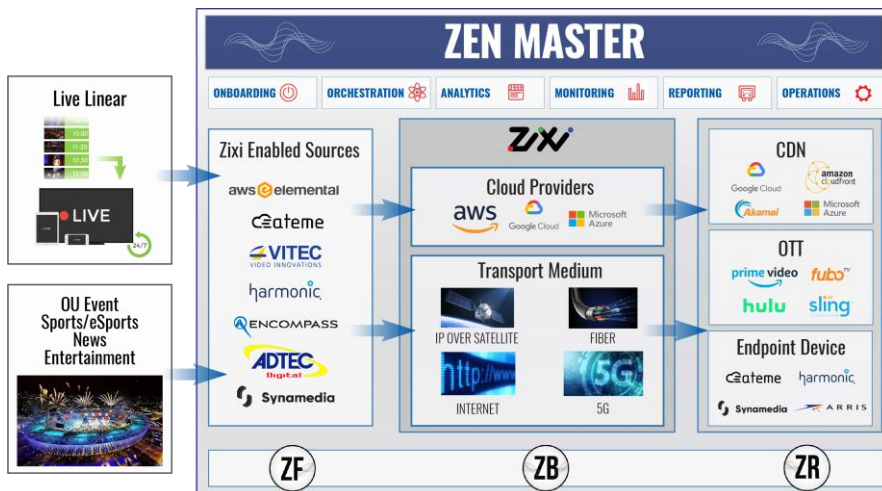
ZEN MASTER

ONBOARDING ORCHESTRATION ANALYTICS MONITORING REPORTING OPERATIONS

Live Linear

10:00
11:30
12:30
15:00

LIVE

24/7

OU Event
Sports/eSports
News
Entertainment

Zixi Enabled Sources

aws elemental
ateme
VITEC VIDEO INNOVATIONS
harmonic
ENCOMPASS
ADTEC Digital
Synamedia

ZIXI

Cloud Providers

aws
Google Cloud
Microsoft Azure

Transport Medium

IP OVER SATELLITE
FIBER
http://www
INTERNET
5G
5G

CDN

Google Cloud
amazon cloudfront
Akamai
Microsoft Azure

OTT

prime video
fuboTV
hulu
sling

Endpoint Device

ateme
harmonic
Synamedia
ARRIS

ZF
ZB
ZR